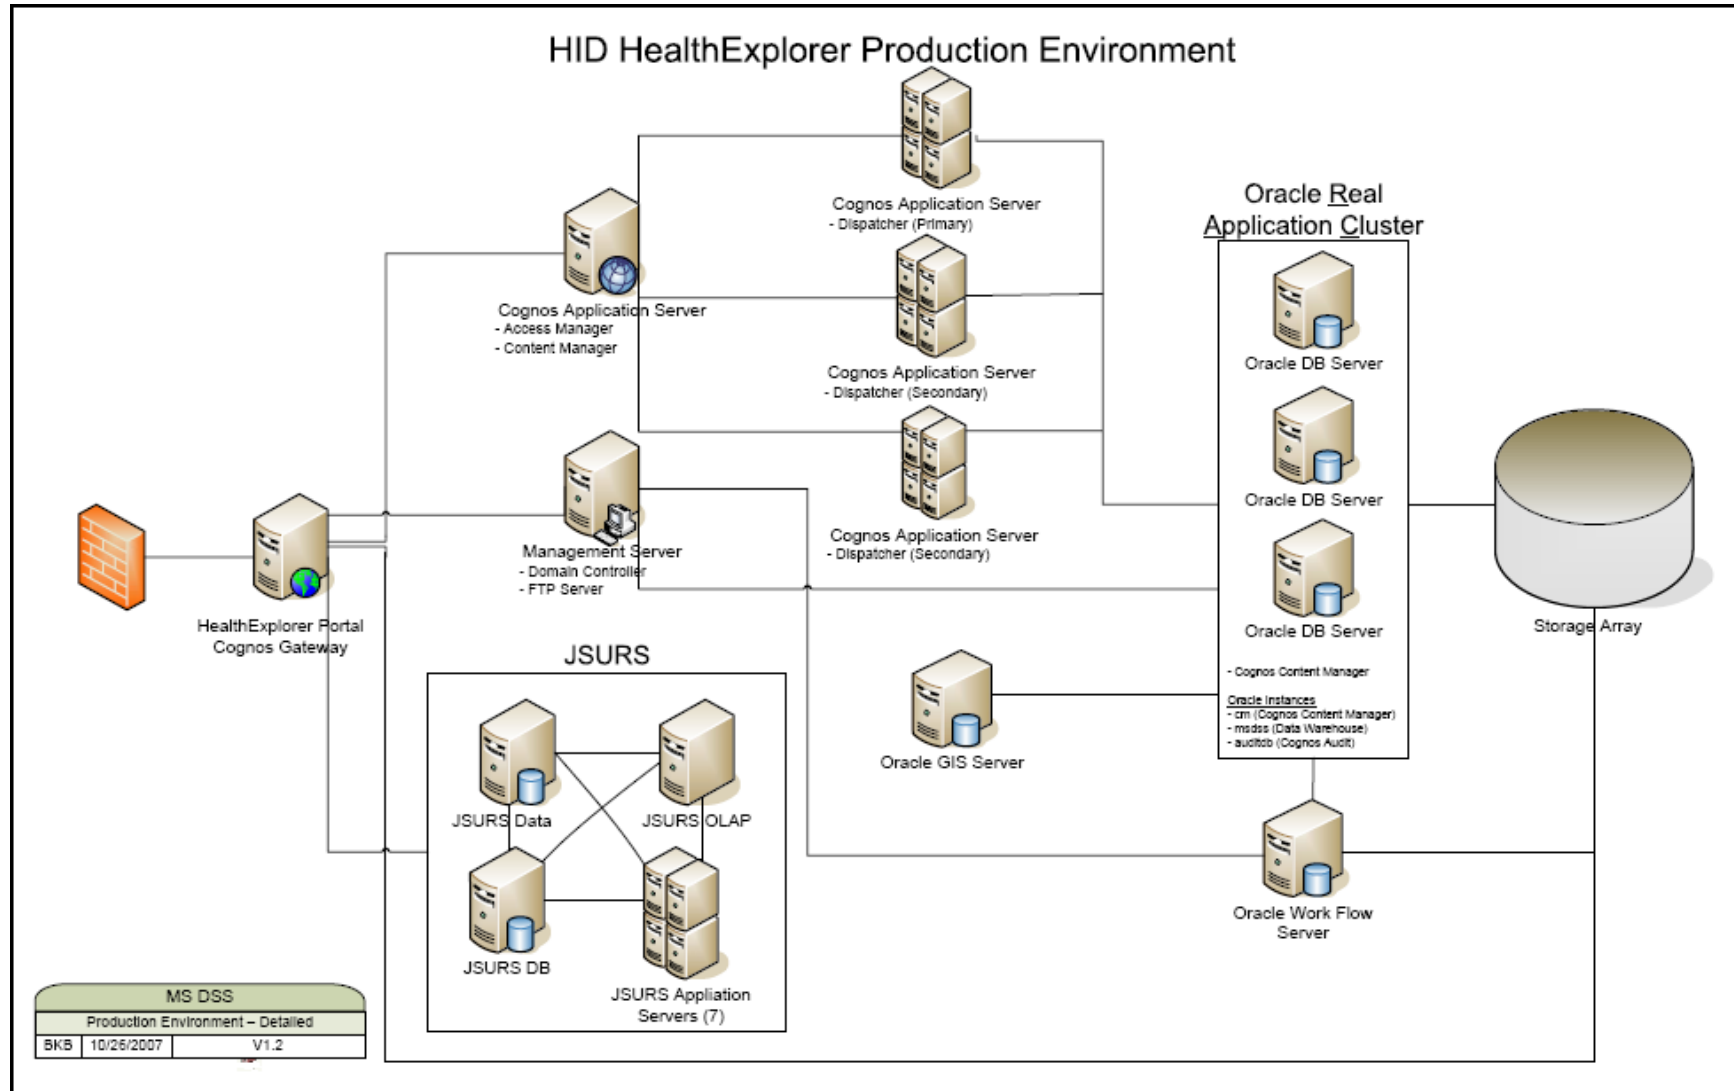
HID HealthExplorer Production Environment

Cognos Application Server
- Dispatcher (Primary)

Oracle Real Application Cluster

Cognos Application Server
- Access Manager
- Content Manager

Cognos Application Server
- Dispatcher (Secondary)

Oracle DB Server

Oracle DB Server

Management Server
- Domain Controller
- FTP Server

Cognos Application Server
- Dispatcher (Secondary)

Oracle DB Server

HealthExplorer Portal
Cognos Gateway

Storage Array

JSURS

- Cognos Content Manager

Oracle Instances
- cm (Cognos Content Manager)
- msdss (Data Warehouse)
- auditdb (Cognos Audit)

Oracle GIS Server

JSURS Data

JSURS OLAP

JSURS DB

JSURS Appliation Servers (7)

Oracle Work Flow Server

| MS DSS | | |
|---|---|---|
| Production Environment – Detailed | | |
| BKB | 10/26/2007 | V1.2 |